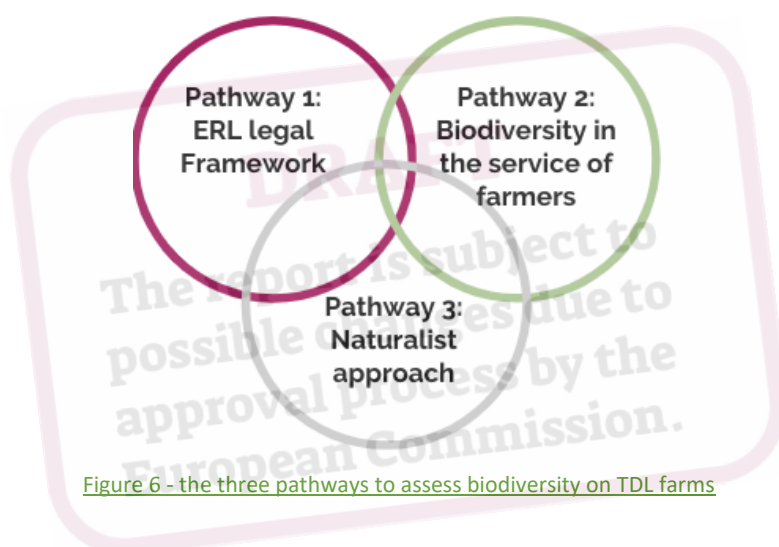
Pathway 1: ERL legal Framework

Pathway 2: Biodiversity in the service of farmers

Pathway 3: Naturalist approach

DRAFT
The report is subject to possible changes due to approval process by the European Commission.

Figure 6 - the three pathways to assess biodiversity on TDL farms